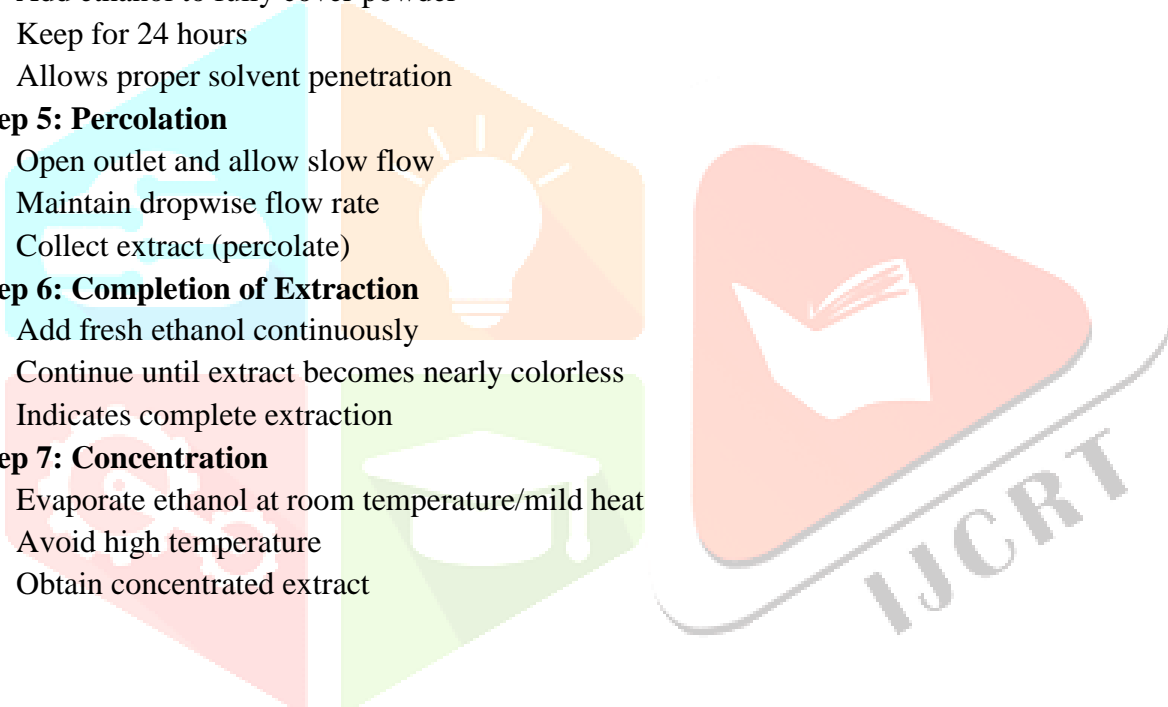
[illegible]
Keep for 24 hours
Allows proper solvent penetration
ep 5: Percolation
Open outlet and allow slow flow
Maintain dropwise flow rate
Collect extract (percolate)
ep 6: Completion of Extraction
Add fresh ethanol continuously
Continue until extract becomes nearly colorless
Indicates complete extraction
ep 7: Concentration
Evaporate ethanol at room temperature/mild heat
Avoid high temperature
Obtain concentrated extract

IJCRT